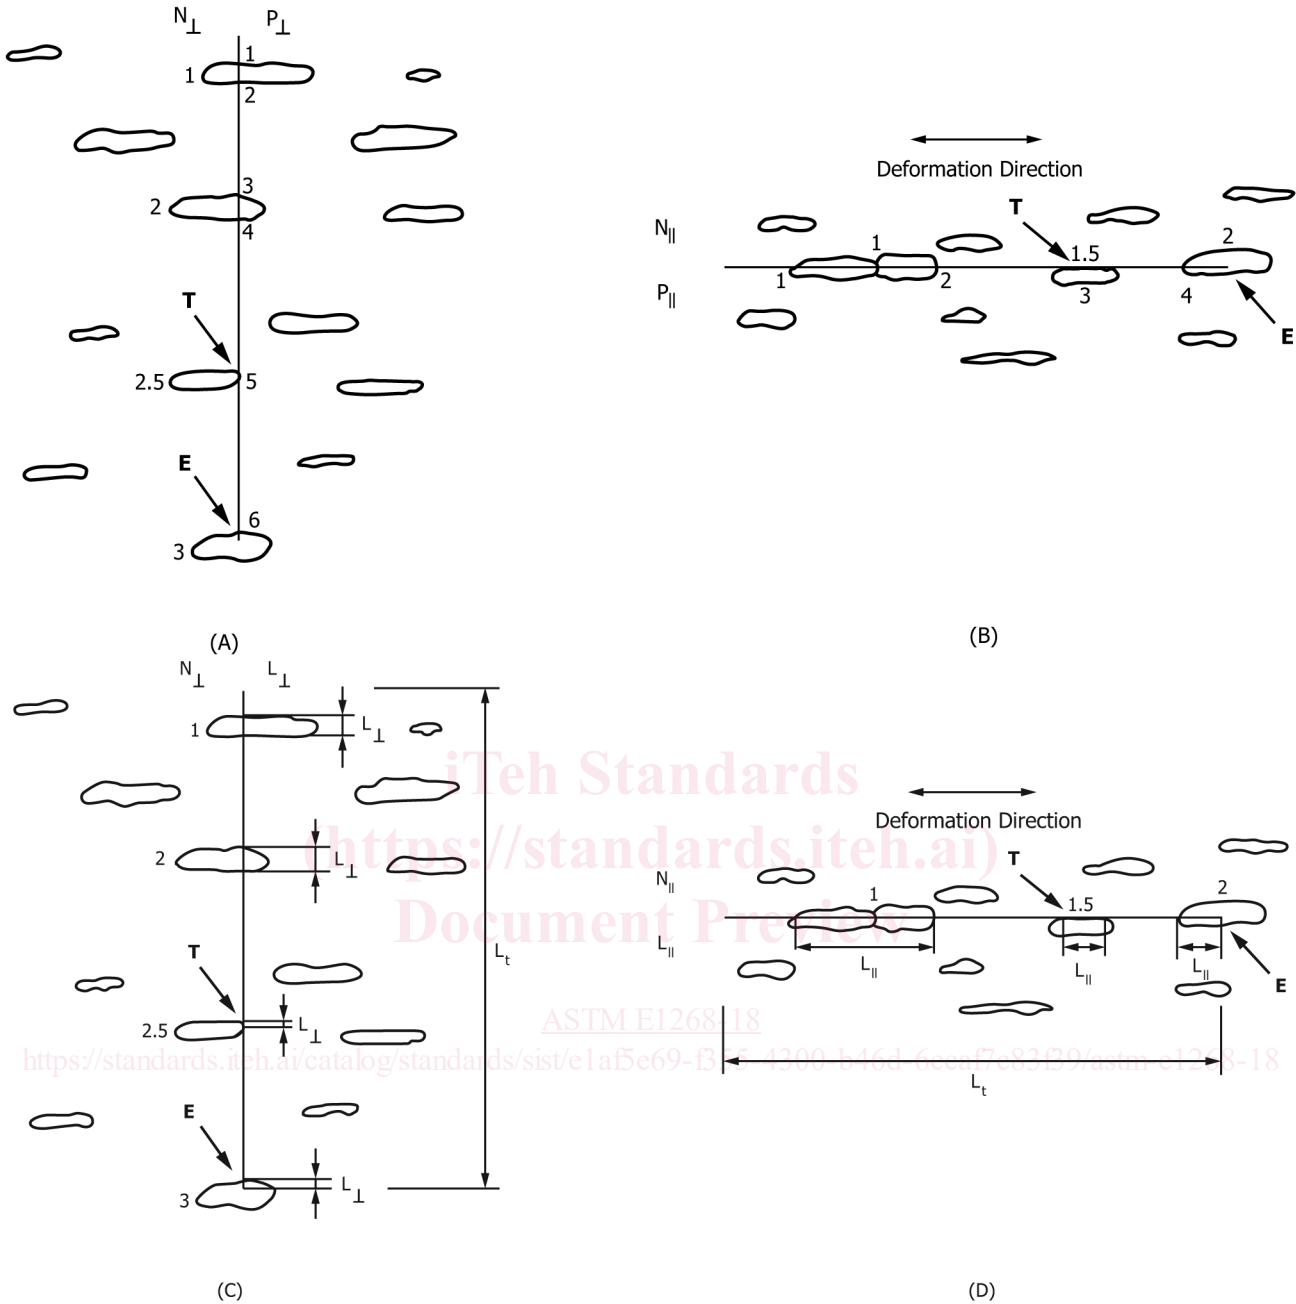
$N_\perp$ $P_\perp$
1
1
2
3
2
4
T
2.5
5
E
6
3

(A)

Deformation Direction
T
$N_\parallel$
1
1.5
2
1
2
3
4
$P_\parallel$
E

(B)

$N_\perp$ $L_\perp$
1
$L_\perp$
2
$L_\perp$
T
2.5
$L_\perp$
$L_t$
E
3
$L_\perp$

(C)

iTeh Standards
(https://standards.iteh.ai)
Document Preview

Deformation Direction
T
$N_\parallel$
1
1.5
2
$L_\parallel$
$L_\parallel$
$L_\parallel$
$L_\parallel$
E
$L_t$

ASTM E1268-18
https://standards.iteh.ai/catalog/standards/sist/e1af5e69-f3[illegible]-4300-b46d-6ecaf7e83f39/astm-e1268-18

(D)